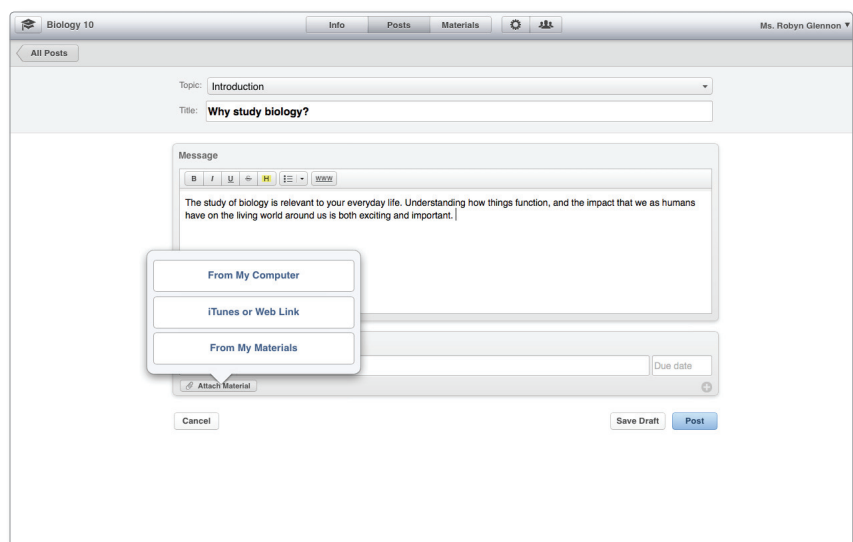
Biology 10

Info Posts Materials

Ms. Robyn Glennon ▾

All Posts

Topic: Introduction

Title: Why study biology?

Message

B I U S H www

The study of biology is relevant to your everyday life. Understanding how things function, and the impact that we as humans have on the living world around us is both exciting and important.

From My Computer

iTunes or Web Link

From My Materials

Due date

Attach Material

Cancel

Save Draft

Post